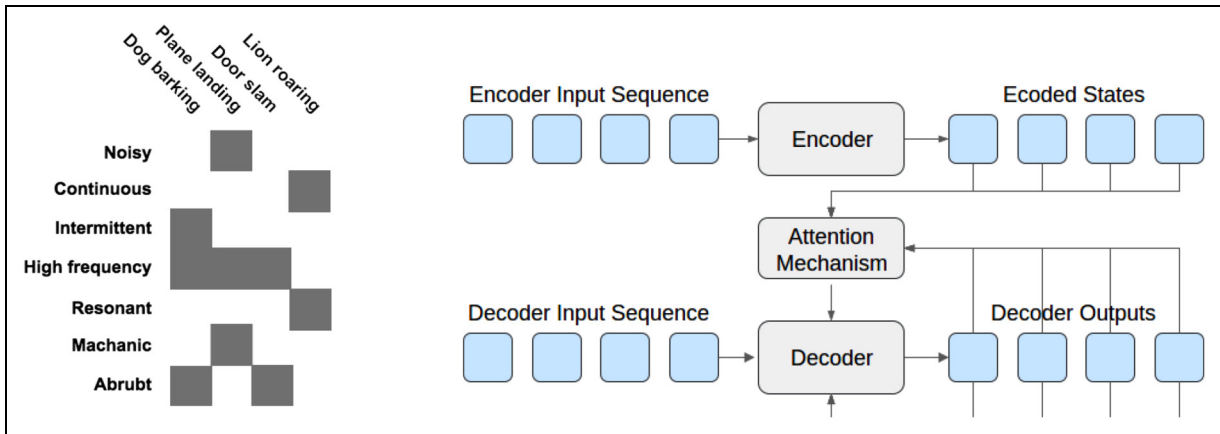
Dog barking
Plane landing
Door slam
Lion roaring

Noisy
Continuous
Intermittent
High frequency
Resonant
Machanic
Abrubt

Encoder Input Sequence
Encoder
Ecoded States
Attention Mechanism
Decoder Input Sequence
Decoder
Decoder Outputs